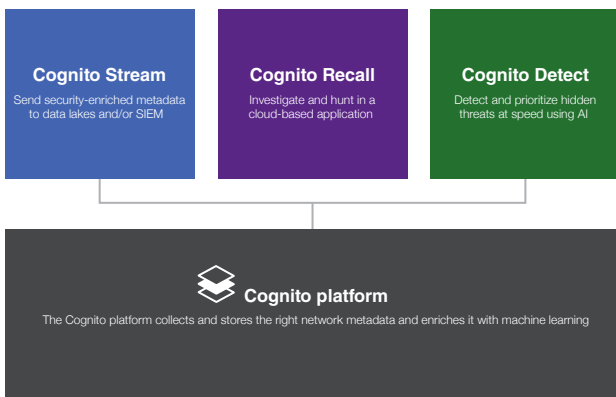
Cognito Stream
Send security-enriched metadata to data lakes and/or SIEM

Cognito Recall
Investigate and hunt in a cloud-based application

Cognito Detect
Detect and prioritize hidden threats at speed using AI

Cognito platform
The Cognito platform collects and stores the right network metadata and enriches it with machine learning